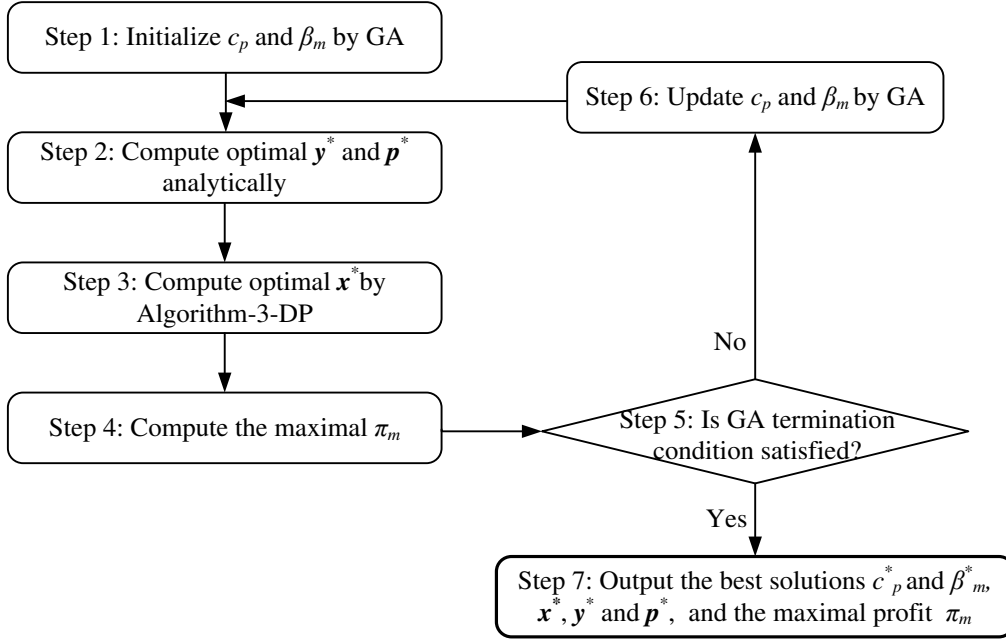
Step 1: Initialize $c_p$ and $\beta_m$ by GA

Step 6: Update $c_p$ and $\beta_m$ by GA

Step 2: Compute optimal $\boldsymbol{y}^*$ and $\boldsymbol{p}^*$ analytically

Step 3: Compute optimal $\boldsymbol{x}^*$ by Algorithm-3-DP

No

Step 4: Compute the maximal $\pi_m$

Step 5: Is GA termination condition satisfied?

Yes

Step 7: Output the best solutions $c^*_p$ and $\beta^*_m$, $\boldsymbol{x}^*$, $\boldsymbol{y}^*$ and $\boldsymbol{p}^*$, and the maximal profit $\pi_m$